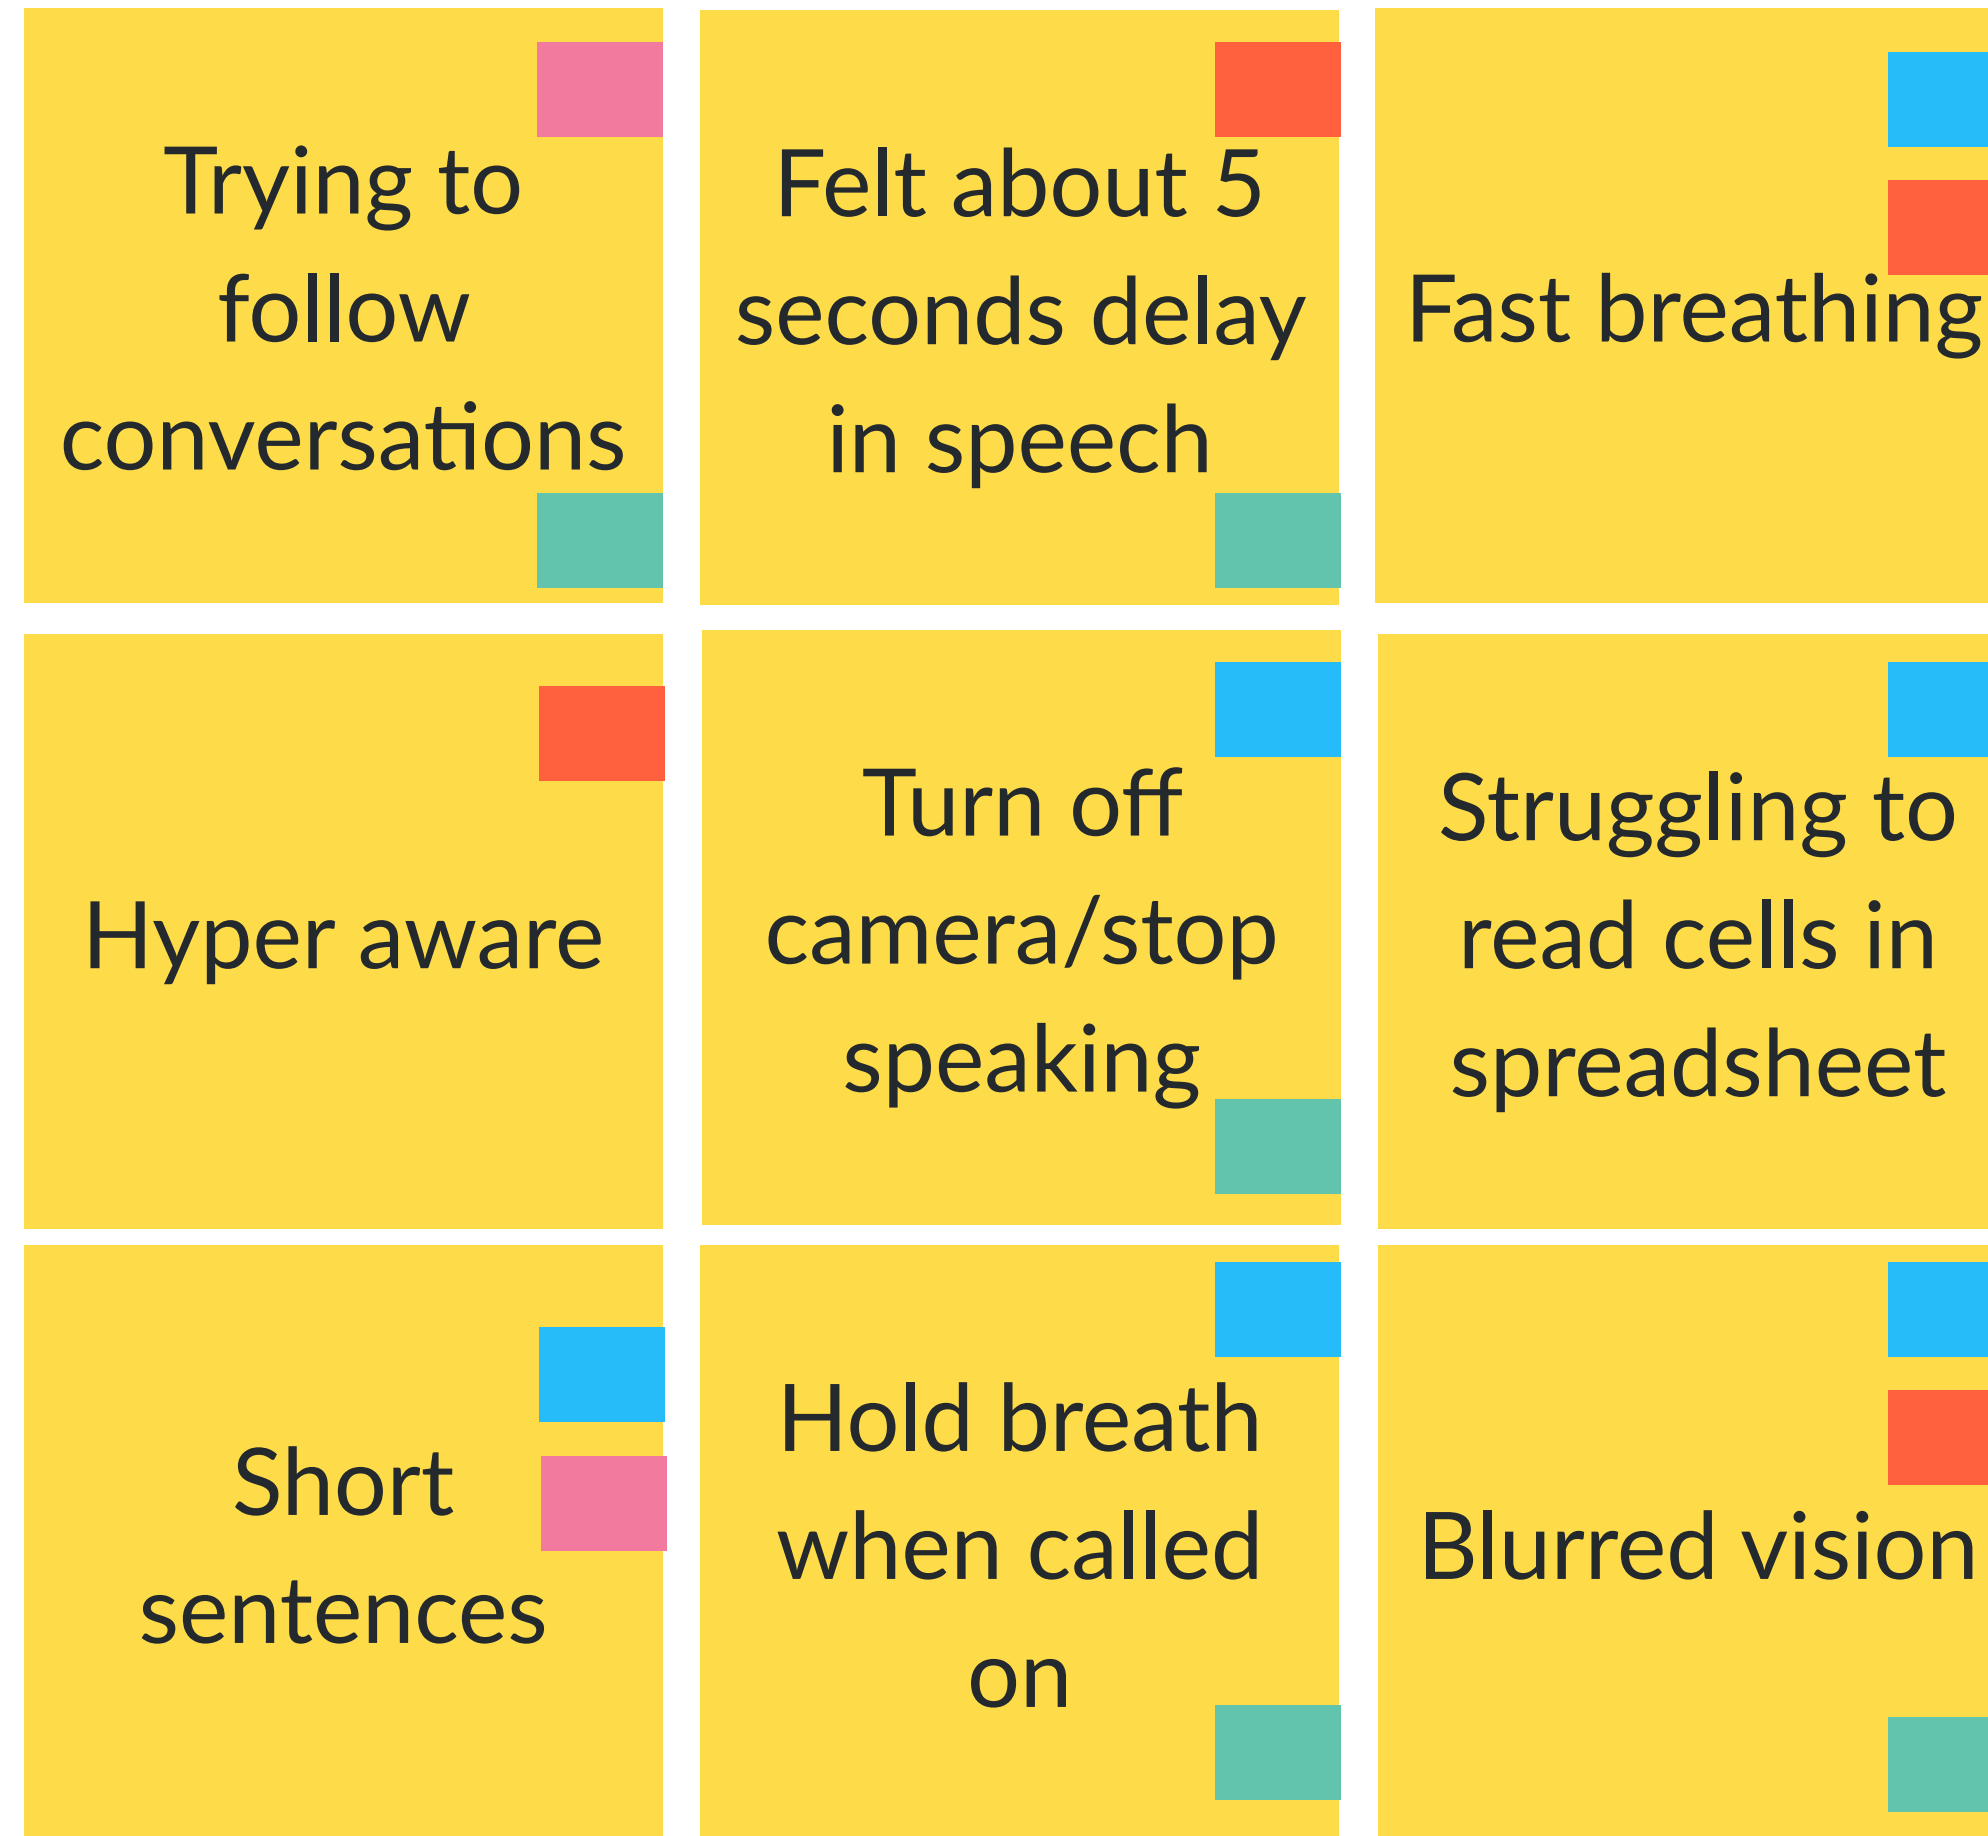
Trying to follow conversations

Felt about 5 seconds delay in speech

Fast breathing

Hyper aware

Turn off camera/stop speaking

Struggling to read cells in spreadsheet

Short sentences

Hold breath when called on

Blurred vision